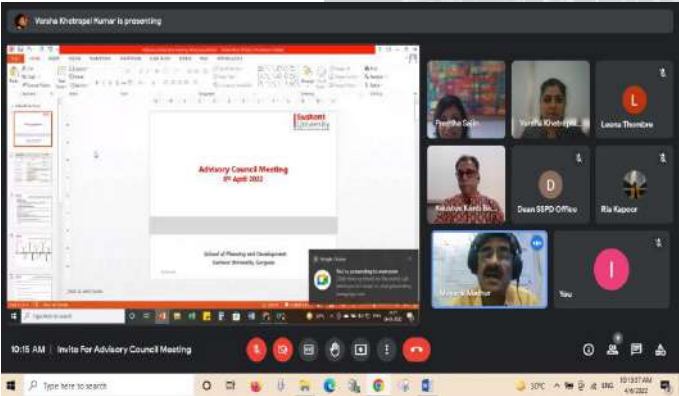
Varsha Khetrapal Kumar is presenting

Sushant University

Advisory Council Meeting
8th April 2022

School of Planning and Development
Sushant University, Gurgaon

You're presenting to everyone

Preetika Saini
Varsha Khetrapal
Leena Thombre
Kaushik Kanti Bi...
Dean SSPD Office
Ria Kapoor
Mayank Mathur
You

L
D
I

10:15 AM | Invite For Advisory Council Meeting

Type here to search

30°C ENG 10:15:07 AM 4/8/2022